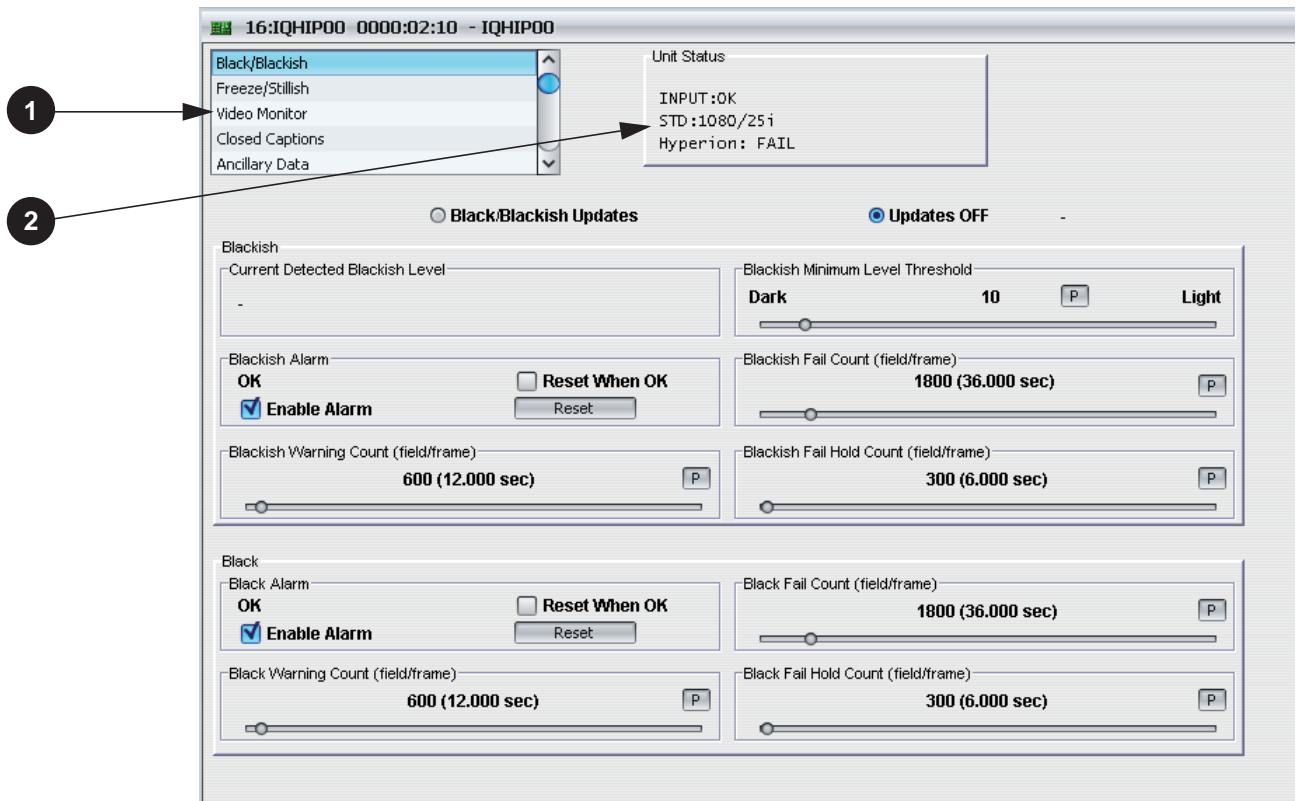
16:IQHIP00 0000:02:10 - IQHIP00

Black/Blackish
Freeze/Stillish
Video Monitor
Closed Captions
Ancillary Data

1

2

Unit Status

INPUT:OK
STD:1080/25i
Hyperion: FAIL

Black/Blackish Updates

Updates OFF

-

Blackish

Current Detected Blackish Level

-

Blackish Minimum Level Threshold

Dark 10 P Light

Blackish Alarm

OK

Reset When OK

Enable Alarm

Reset

Blackish Fail Count (field/frame)

1800 (36.000 sec)

P

Blackish Warning Count (field/frame)

600 (12.000 sec)

P

Blackish Fail Hold Count (field/frame)

300 (6.000 sec)

P

Black

Black Alarm

OK

Reset When OK

Enable Alarm

Reset

Black Fail Count (field/frame)

1800 (36.000 sec)

P

Black Warning Count (field/frame)

600 (12.000 sec)

P

Black Fail Hold Count (field/frame)

300 (6.000 sec)

P